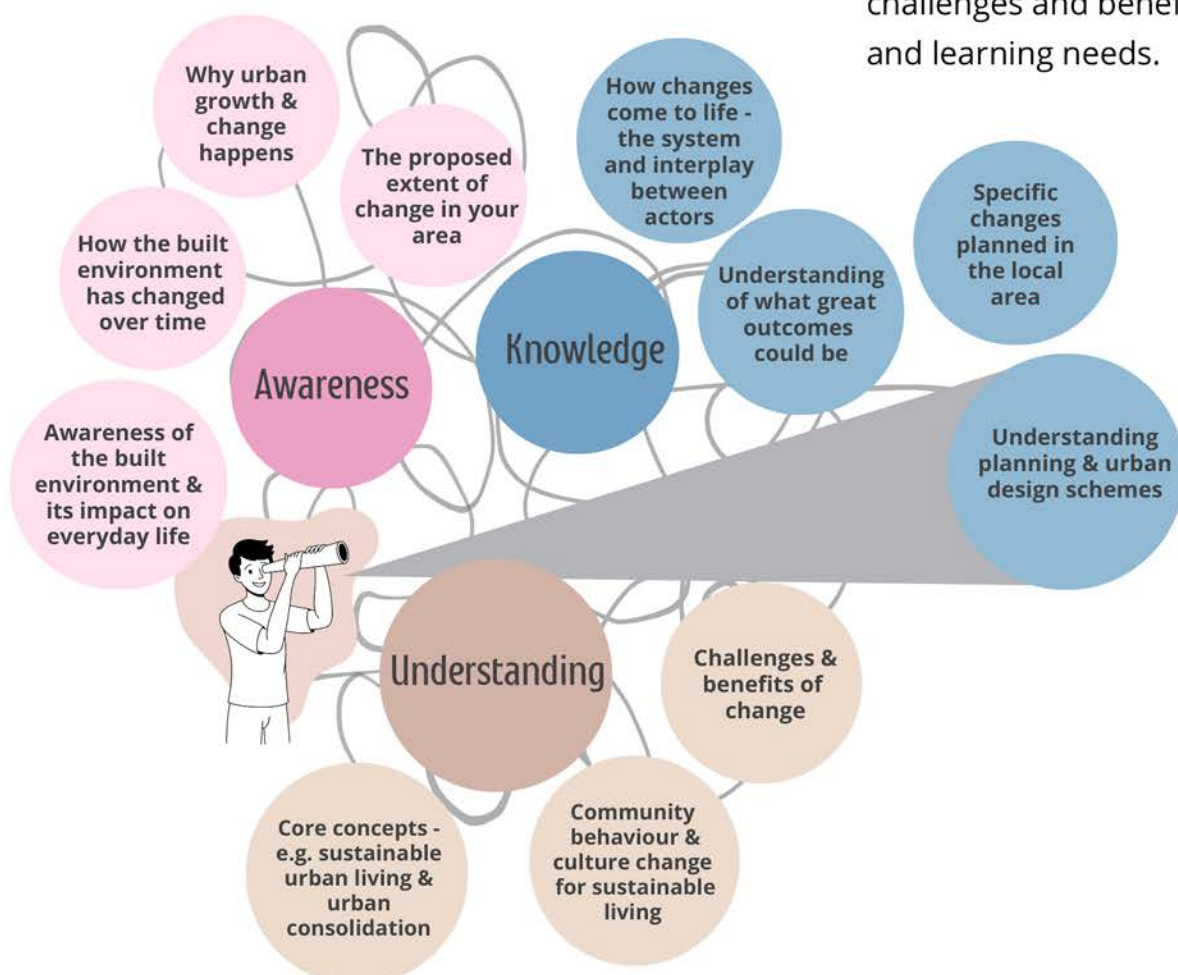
challenges and bene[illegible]
and learning needs.

Why urban growth & change happens

The proposed extent of change in your area

How the built environment has changed over time

Awareness

Awareness of the built environment & its impact on everyday life

How changes come to life - the system and interplay between actors

Knowledge

Understanding of what great outcomes could be

Specific changes planned in the local area

Understanding planning & urban design schemes

Understanding

Challenges & benefits of change

Community behaviour & culture change for sustainable living

Core concepts - e.g. sustainable urban living & urban consolidation